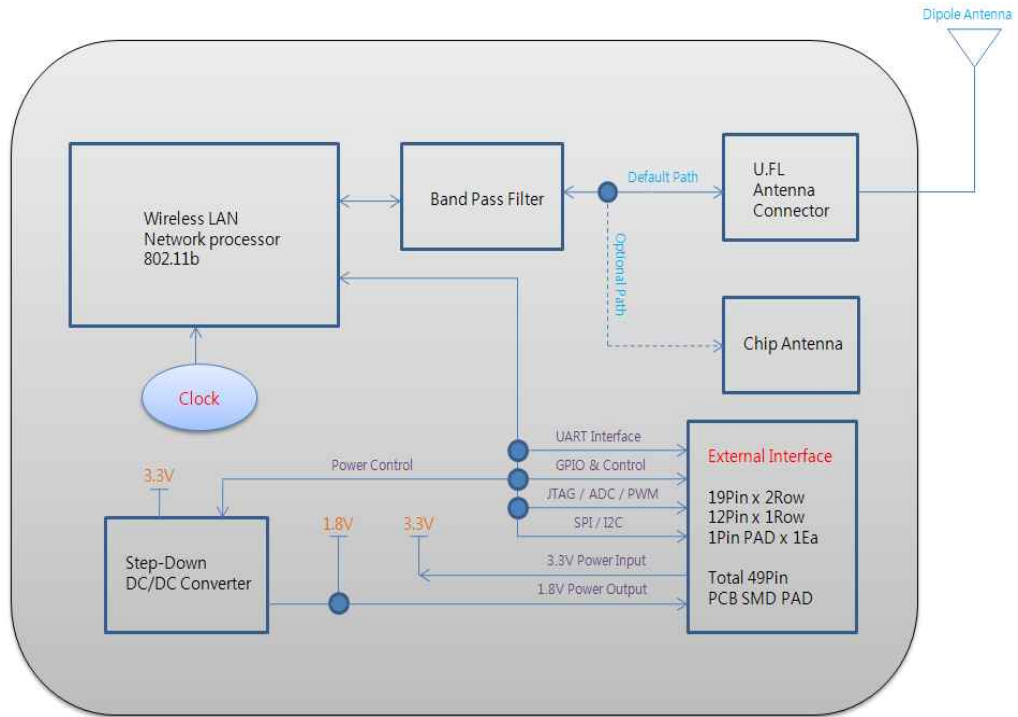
Dipole Antenna

Wireless LAN
Network processor
802.11b

Band Pass Filter

Default Path

Optional Path

U.FL
Antenna
Connector

Chip Antenna

Clock

3.3V

Power Control

UART Interface

GPIO & Control

JTAG / ADC / PWM

SPI / I2C

External Interface

19Pin x 2Row
12Pin x 1Row
1Pin PAD x 1Ea

Total 49Pin
PCB SMD PAD

Step-Down
DC/DC Converter

1.8V

3.3V

3.3V Power Input

1.8V Power Output